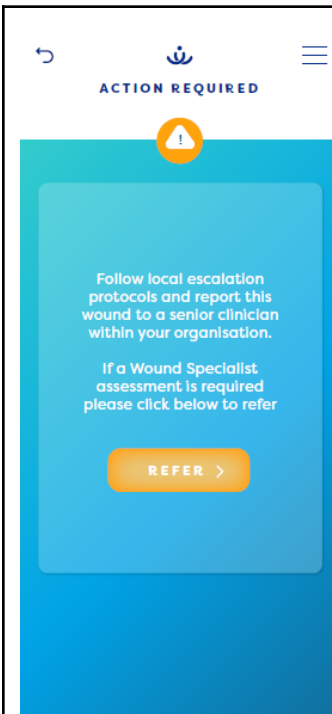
ACTION REQUIRED

!

Follow local escalation protocols and report this wound to a senior clinician within your organisation.

If a Wound Specialist assessment is required please click below to refer

REFER ›